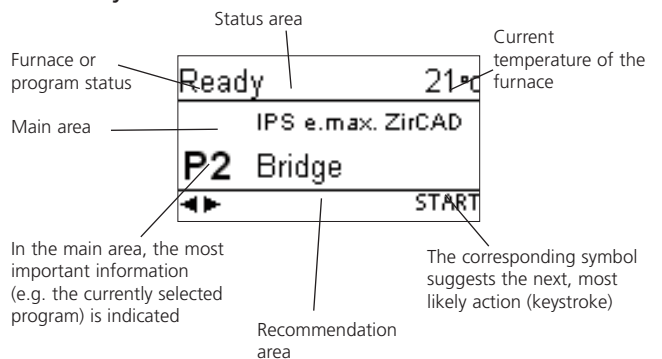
Status area

Furnace or program status

Current temperature of the furnace

Ready

21°C

Main area

IPS e.max. ZirCAD

P2 Bridge

◄►

START

In the main area, the most important information (e.g. the currently selected program) is indicated

The corresponding symbol suggests the next, most likely action (keystroke)

Recommendation area